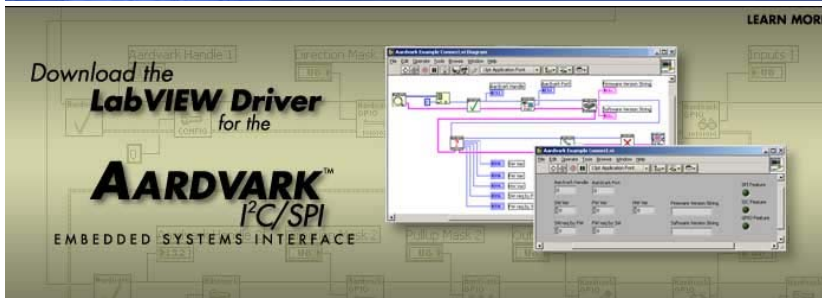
LEARN MOR

Aardvark Handle 1

Direction Mask

Inputs 1

Download the LabVIEW Driver for the

AARDVARK™ I²C/SPI

EMBEDDED SYSTEMS INTERFACE

Aardvark Example Connect.vi Diagram

File Edit Operate Tools Browse Window Help

Aardvark Example Connect.vi

File Edit Operate Tools Browse Window Help

Aardvark Handle

Aardvark Port

Firmware Version String

Software Version String

SPI Feature

I2C Feature

GPIO Feature

Pullup Mask